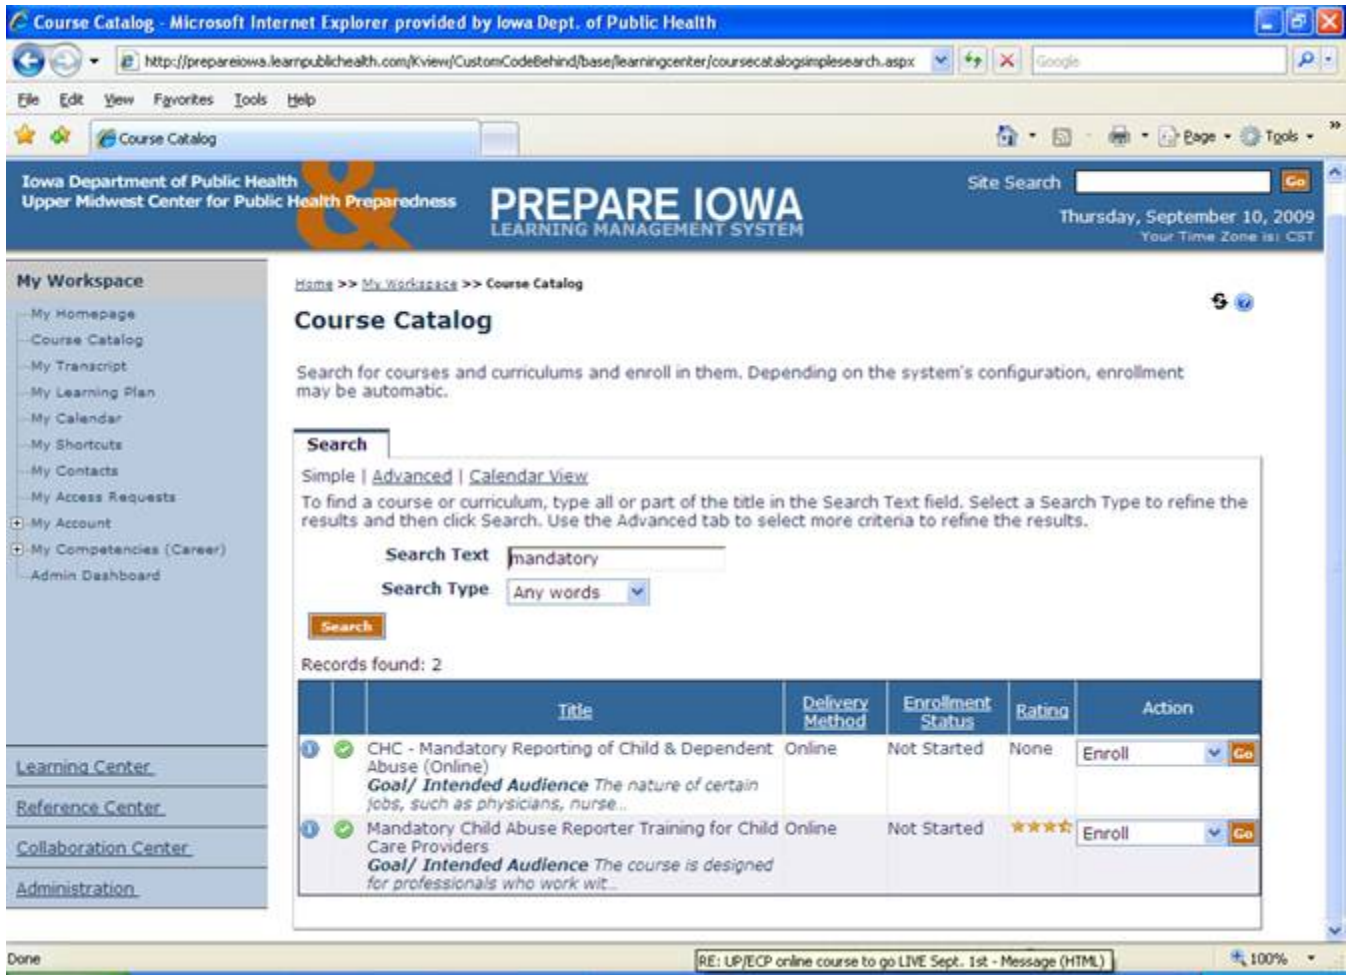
Course Catalog - Microsoft Internet Explorer provided by Iowa Dept. of Public Health

http://prepareiowa.learnpublichealth.com/Kview/CustomCodeBehind/base/learningcenter/coursecatalogsimplesearch.aspx

Google

File Edit View Favorites Tools Help

Course Catalog

Page · Tools ·

Iowa Department of Public Health
Upper Midwest Center for Public Health Preparedness

PREPARE IOWA
LEARNING MANAGEMENT SYSTEM

Site Search Go

Thursday, September 10, 2009
Your Time Zone is: CST

My Workspace

My Homepage
Course Catalog
My Transcript
My Learning Plan
My Calendar
My Shortcuts
My Contacts
My Access Requests
My Account
My Competencies (Career)
Admin Dashboard

Learning Center
Reference Center
Collaboration Center
Administration

Home >> My Workspace >> Course Catalog

Course Catalog

Search for courses and curriculums and enroll in them. Depending on the system's configuration, enrollment may be automatic.

Search

Simple | Advanced | Calendar View

To find a course or curriculum, type all or part of the title in the Search Text field. Select a Search Type to refine the results and then click Search. Use the Advanced tab to select more criteria to refine the results.

Search Text mandatory
Search Type Any words

Search

Records found: 2

| | | Title | Delivery Method | Enrollment Status | Rating | Action |
|---|---|---|---|---|---|---|
| | | CHC - Mandatory Reporting of Child & Dependent Abuse (Online) Goal/ Intended Audience The nature of certain jobs, such as physicians, nurse... | Online | Not Started | None | Enroll Go |
| | | Mandatory Child Abuse Reporter Training for Child Care Providers Goal/ Intended Audience The course is designed for professionals who work wit... | Online | Not Started | ★★★★ | Enroll Go |

Done

RE: UP/ECP online course to go LIVE Sept. 1st - Message (HTML)

100%